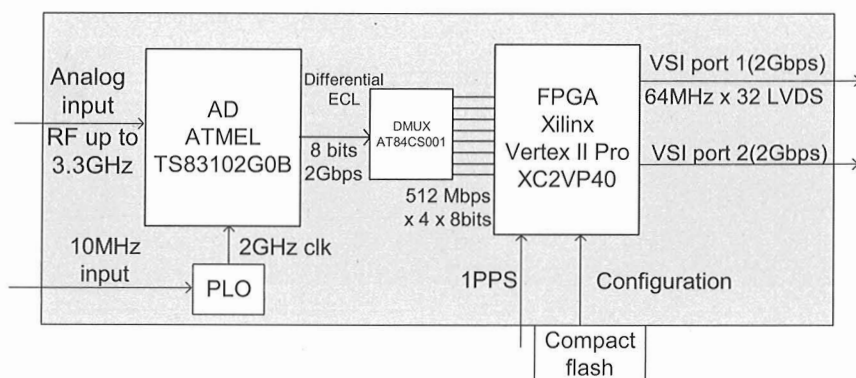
Analog input
RF up to 3.3GHz

AD
ATMEL
TS83102G0B

Differential ECL

8 bits
2Gbps

DMUX
AT84CS001

512 Mbps
x 4 x 8bits

FPGA
Xilinx
Vertex II Pro
XC2VP40

VSI port 1(2Gbps)
64MHz x 32 LVDS
VSI port 2(2Gbps)

10MHz input

2GHz clk

PLO

1PPS

Configuration

Compact flash